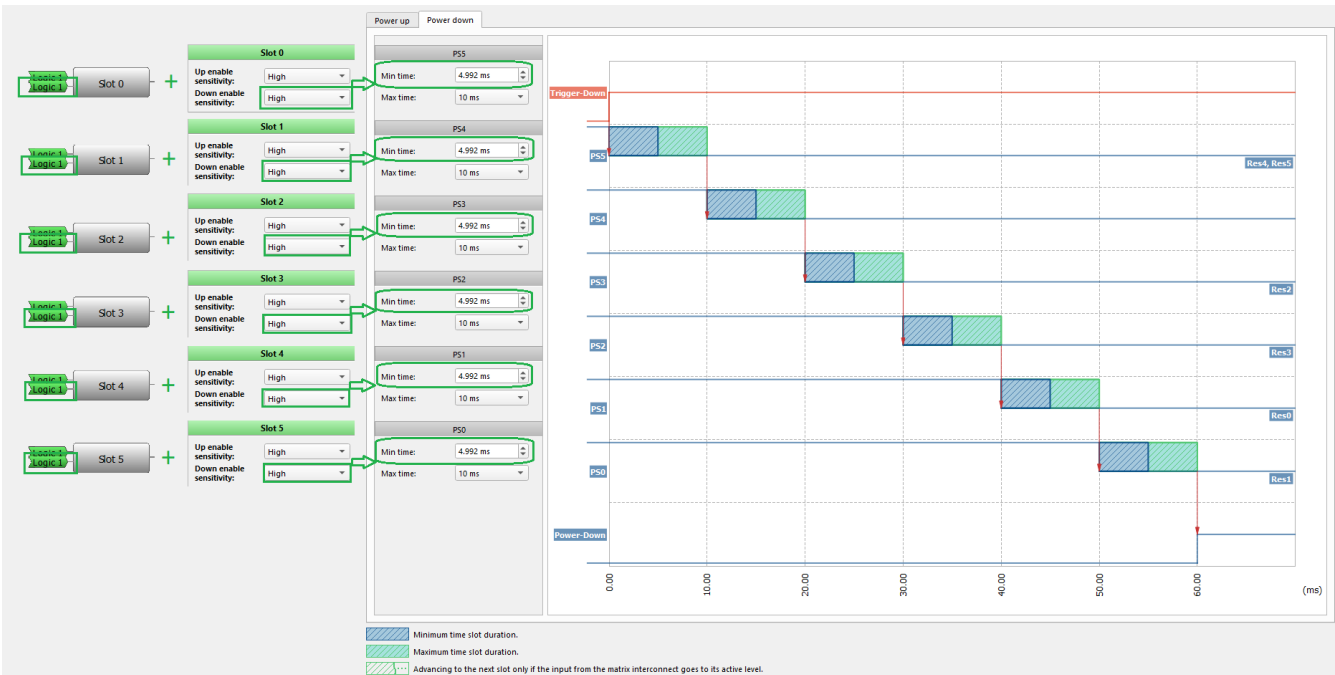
Power up
Power down

Logic 1
Logic 1
Slot 0
Slot 0
Up enable sensitivity: High
Down enable sensitivity: High
PS5
Min time: 4.992 ms
Max time: 10 ms

Logic 1
Logic 1
Slot 1
Slot 1
Up enable sensitivity: High
Down enable sensitivity: High
PS4
Min time: 4.992 ms
Max time: 10 ms

Logic 1
Logic 1
Slot 2
Slot 2
Up enable sensitivity: High
Down enable sensitivity: High
PS3
Min time: 4.992 ms
Max time: 10 ms

Logic 1
Logic 1
Slot 3
Slot 3
Up enable sensitivity: High
Down enable sensitivity: High
PS2
Min time: 4.992 ms
Max time: 10 ms

Logic 1
Logic 1
Slot 4
Slot 4
Up enable sensitivity: High
Down enable sensitivity: High
PS1
Min time: 4.992 ms
Max time: 10 ms

Logic 1
Logic 1
Slot 5
Slot 5
Up enable sensitivity: High
Down enable sensitivity: High
PS0
Min time: 4.992 ms
Max time: 10 ms

Trigger-Down
PS5
Res4, Res5
PS4
PS3
Res2
PS2
Res3
PS1
Res0
PS0
Res1
Power-Down
0.00
10.00
20.00
30.00
40.00
50.00
60.00
(ms)

Minimum time slot duration.
Maximum time slot duration.
Advancing to the next slot only if the input from the matrix interconnect goes to its active level.